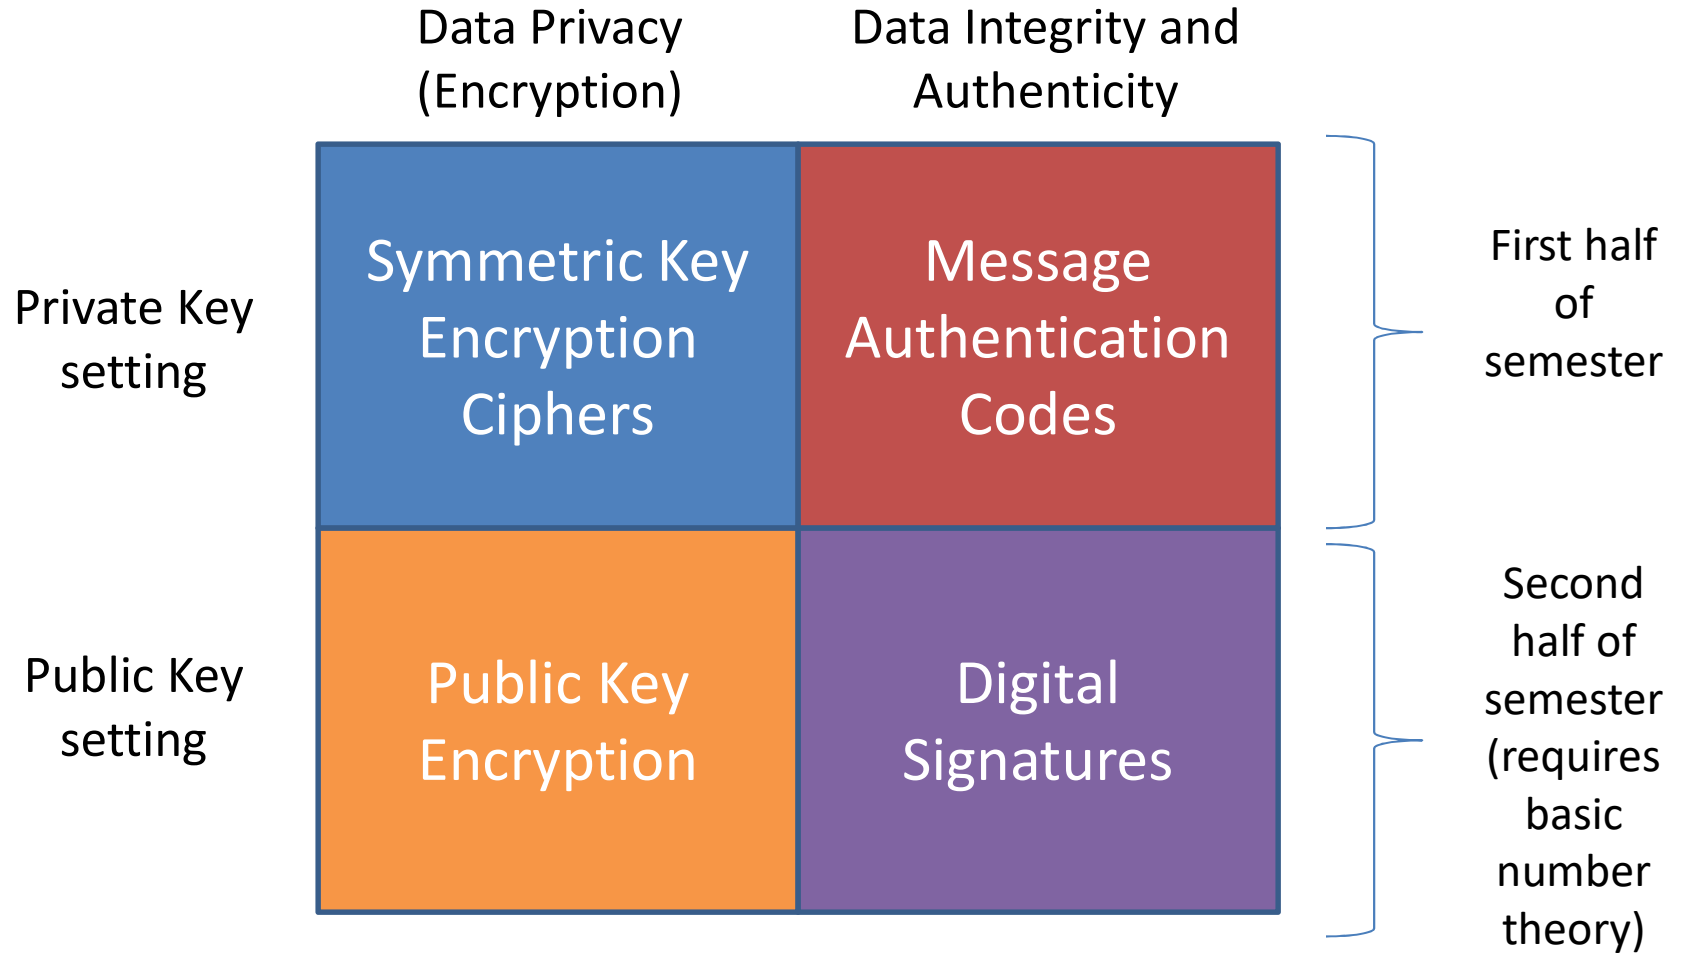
|  | Data Privacy (Encryption) | Data Integrity and Authenticity |
|---|---|---|
| Private Key setting | Symmetric Key Encryption Ciphers | Message Authentication Codes |
| Public Key setting | Public Key Encryption | Digital Signatures |

First half of semester

Second half of semester (requires basic number theory)